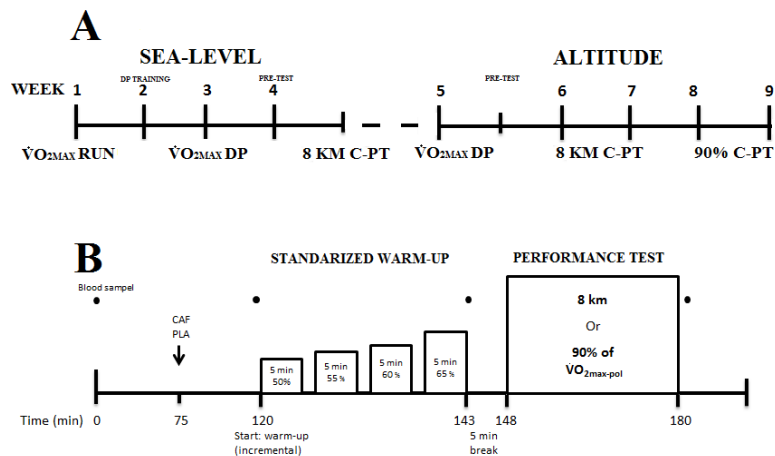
A

SEA-LEVEL

ALTITUDE

WEEK 1 2 3 4 5 6 7 8 9

DP TRAINING

PRE-TEST

PRE-TEST

$\dot{V}O_{2MAX}$ RUN

$\dot{V}O_{2MAX}$ DP

8 KM C-PT

$\dot{V}O_{2MAX}$ DP

8 KM C-PT

90% C-PT

B

STANDARIZED WARM-UP

PERFORMANCE TEST

Blood sampel

CAF
PLA

5 min 50%

5 min 55 %

5 min 60 %

5 min 65 %

8 km

Or

90% of $\dot{V}O_{2max\text{-}pol}$

Time (min) 0 75 120 143 148 180

Start: warm-up (incremental)

5 min break